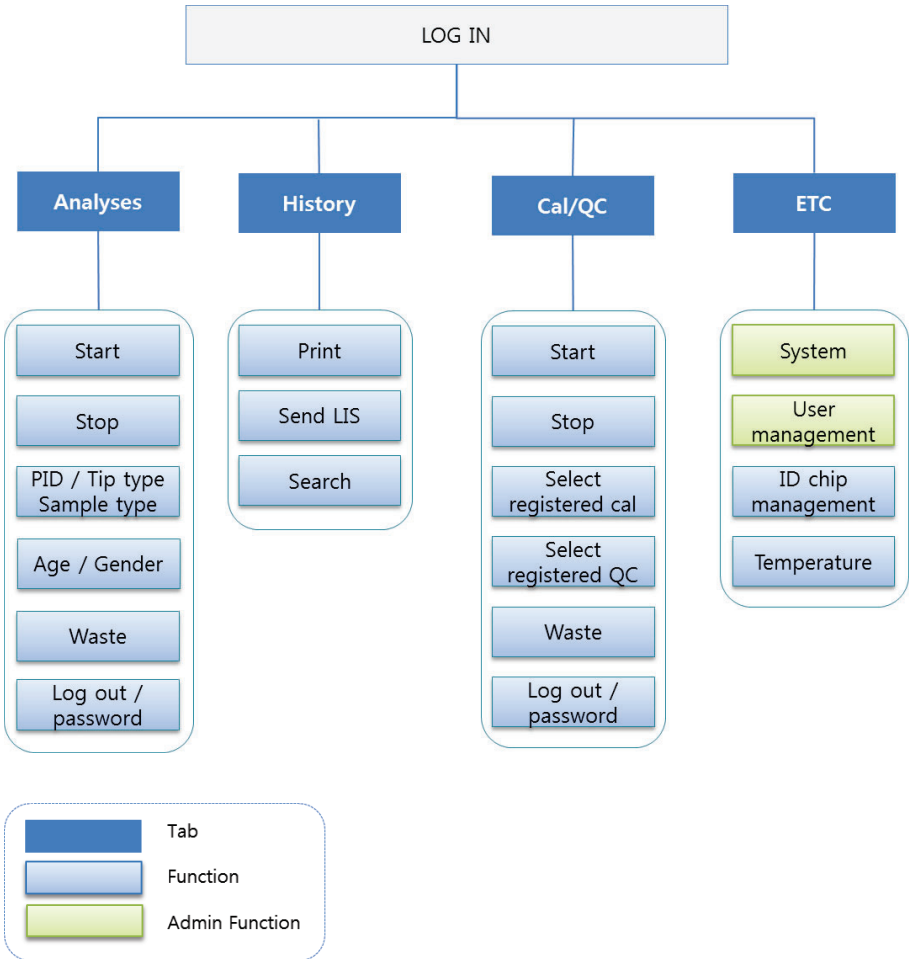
LOG IN

Analyses

Start

Stop

PID / Tip type Sample type

Age / Gender

Waste

Log out / password

History

Print

Send LIS

Search

Cal/QC

Start

Stop

Select registered cal

Select registered QC

Waste

Log out / password

ETC

System

User management

ID chip management

Temperature

Tab

Function

Admin Function